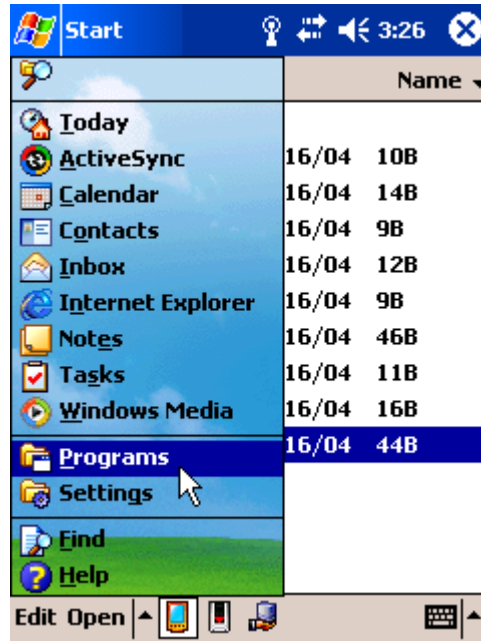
Start 3:26

Name

Today
ActiveSync
Calendar
Contacts
Inbox
Internet Explorer
Notes
Tasks
Windows Media

Programs
Settings

Find
Help

16/04 10B
16/04 14B
16/04 9B
16/04 12B
16/04 9B
16/04 46B
16/04 11B
16/04 16B
16/04 44B

Edit Open